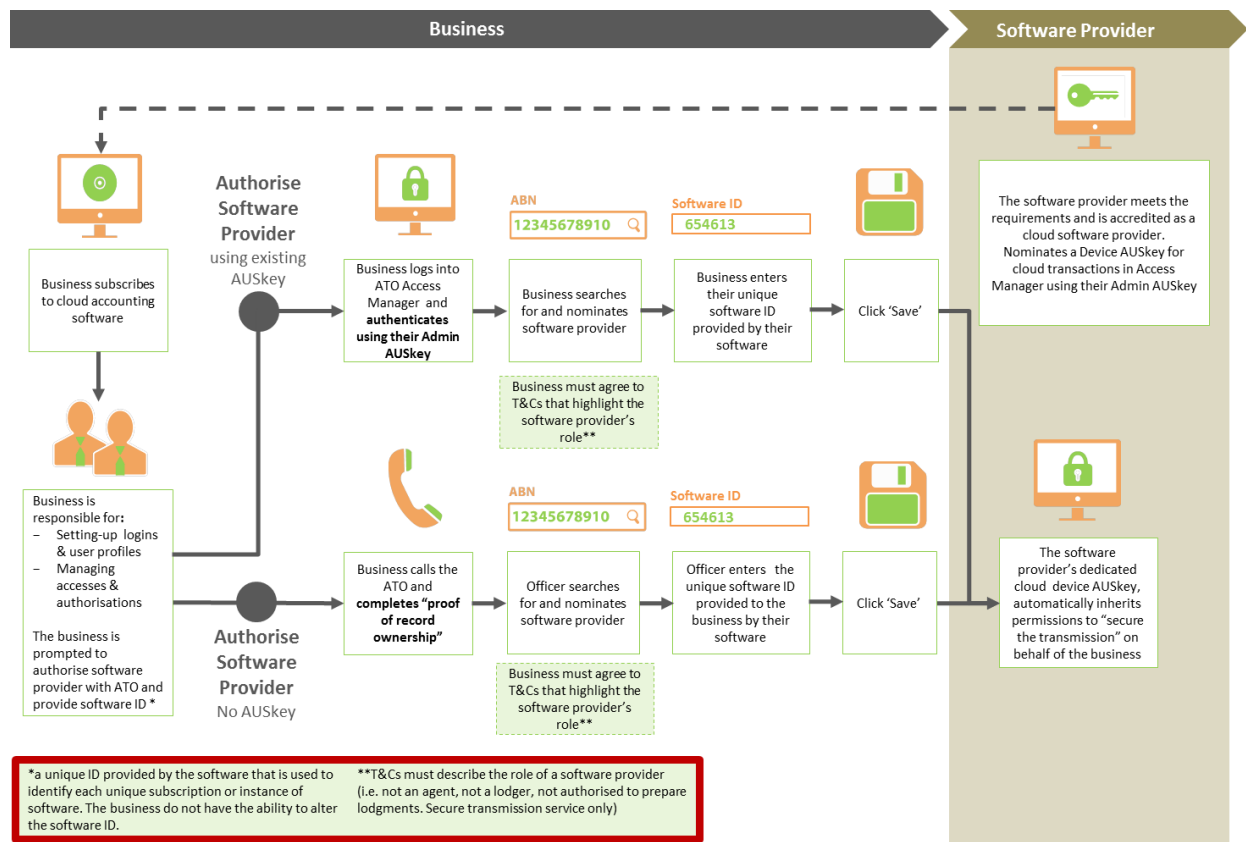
Business

Software Provider

The software provider meets the requirements and is accredited as a cloud software provider. Nominates a Device AUSkey for cloud transactions in Access Manager using their Admin AUSkey

Business subscribes to cloud accounting software

Business is responsible for:
– Setting-up logins & user profiles
– Managing accesses & authorisations

The business is prompted to authorise software provider with ATO and provide software ID *

Authorise Software Provider using existing AUSkey

Business logs into ATO Access Manager and **authenticates using their Admin AUSkey**

ABN
12345678910

Business searches for and nominates software provider

Business must agree to T&Cs that highlight the software provider's role**

Software ID
654613

Business enters their unique software ID provided by their software

Click 'Save'

Authorise Software Provider No AUSkey

Business calls the ATO and **completes "proof of record ownership"**

ABN
12345678910

Officer searches for and nominates software provider

Business must agree to T&Cs that highlight the software provider's role**

Software ID
654613

Officer enters the unique software ID provided to the business by their software

Click 'Save'

The software provider's dedicated cloud device AUSkey, automatically inherits permissions to "secure the transmission" on behalf of the business

*a unique ID provided by the software that is used to identify each unique subscription or instance of software. The business do not have the ability to alter the software ID.

**T&Cs must describe the role of a software provider (i.e. not an agent, not a lodger, not authorised to prepare lodgments. Secure transmission service only)